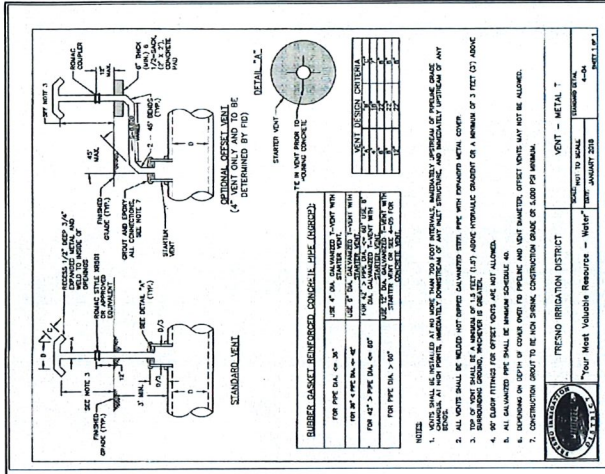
SEE NOTE 3

FINISHED GRADE (TYP.)

3" MIN.

RECESS 1/2" DEEP 3/4" EXPANDED METAL AND WELD TO INSIDE W/ OPENINGS

ROMAC STYLE SSB51 OR APPROVED EQUIVALENT

SEE DETAIL "A" (TYP.)

D/2

D/2

STANDARD VENT

SEE NOTE 3

ROMAC COUPLER

18" MAX.

6" THICK (MIN.) 6 1/2-SACK (3' X 3') CONCRETE PAD

45° MAX.

2 - 45° BENDS (TYP.)

FINISHED GRADE (TYP.)

GROUT AND EPOXY ALL CONNECTIONS, SEE NOTE 7

STARTER VENT

OPTIONAL OFFSET VENT (4" VENT ONLY AND TO BE DETERMINED BY FID)

DETAIL "A"

STARTER VENT

T.C. IN VENT PRIOR TO POURING CONCRETE

| RUBBER GASKET REINFORCED CONCRETE PIPE (RGRCP): | |
|---|---|
| FOR PIPE DIA. <= 36" | USE 4" DIA. GALVANIZED T-VENT WITH STARTER VENT. |
| FOR 36" < PIPE DIA. <= 42" | USE 6" DIA. GALVANIZED T-VENT WITH STARTER VENT. |
| FOR 42" > PIPE DIA. <= 60" | FOR 4.5" > PIPE DIA. <= 60" USE 8" DIA. GALVANIZED T-VENT WITH STARTER VENT. |
| FOR PIPE DIA. > 60" | USE 12" DIA. GALVANIZED T-VENT WITH STARTER VENT OR SEE 4-05 FOR CONCRETE VENT. |

VENT DESIGN CRITERIA

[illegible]

NOTES:

1. VENTS SHALL BE INSTALLED AT NO MORE THAN 700 FOOT INTERVALS, IMMEDIATELY UPSTREAM OF PIPELINE GRADE CHANGES, AT HIGH POINTS, IMMEDIATELY DOWNSTREAM OF ANY INLET STRUCTURE, AND IMMEDIATELY UPSTREAM OF ANY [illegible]
2. ALL VENTS SHALL BE WELDED HOT DIPPED GALVANIZED STEEL PIPE WITH EXPANDED METAL COVER.
3. TOP OF VENT SHALL BE A MINIMUM OF 1.5 FEET (1.5') ABOVE HYDRAULIC GRADIENT OR A MINIMUM OF 3 FEET (3') ABOVE SURROUNDING GROUND, WHICHEVER IS GREATER.
4. 90° ELBOW FITTINGS FOR OFFSET VENTS ARE NOT ALLOWED.
5. ALL GALVANIZED PIPE SHALL BE MINIMUM SCHEDULE 40.
6. DEPENDING ON DEPTH OF COVER OVER FID PIPELINE AND VENT DIAMETER, OFFSET VENTS MAY NOT BE ALLOWED.
7. CONSTRUCTION GROUT TO BE NON SHRINK CONSTRUCTION GRADE OR 5,000 PSI MINIMUM.

FRESNO IRRIGATION DISTRICT

"Your Most Valuable Resource — Water"

VENT — METAL T

SCALE: NOT TO SCALE

DATE: JANUARY 2018

STANDARD DETAIL 4-04

SHEET 1 OF 1